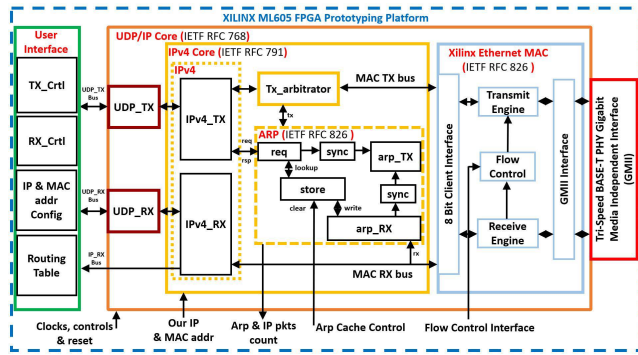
XILINX ML605 FPGA Prototyping Platform

User Interface

TX_Crtl

RX_Crtl

IP & MAC addr Config

Routing Table

UDP/IP Core (IETF RFC 768)

UDP_TX Bus

UDP_TX

UDP_RX Bus

UDP_RX

IP_RX Bus

IPv4 Core (IETF RFC 791)

IPv4

IPv4_TX

IPv4_RX

Tx_arbitrator

MAC TX bus

tx

req

rsp

ARP (IETF RFC 826)

req

sync

arp_TX

lookup

store

sync

clear

write

arp_RX

rx

MAC RX bus

Xilinx Ethernet MAC (IETF RFC 826)

8 Bit Client Interface

Transmit Engine

Flow Control

Receive Engine

GMII Interface

Tri-Speed BASE-T PHY Gigabit Media Independent Interface (GMII)

Clocks, controls & reset

Our IP & MAC addr

Arp & IP pkts count

Arp Cache Control

Flow Control Interface